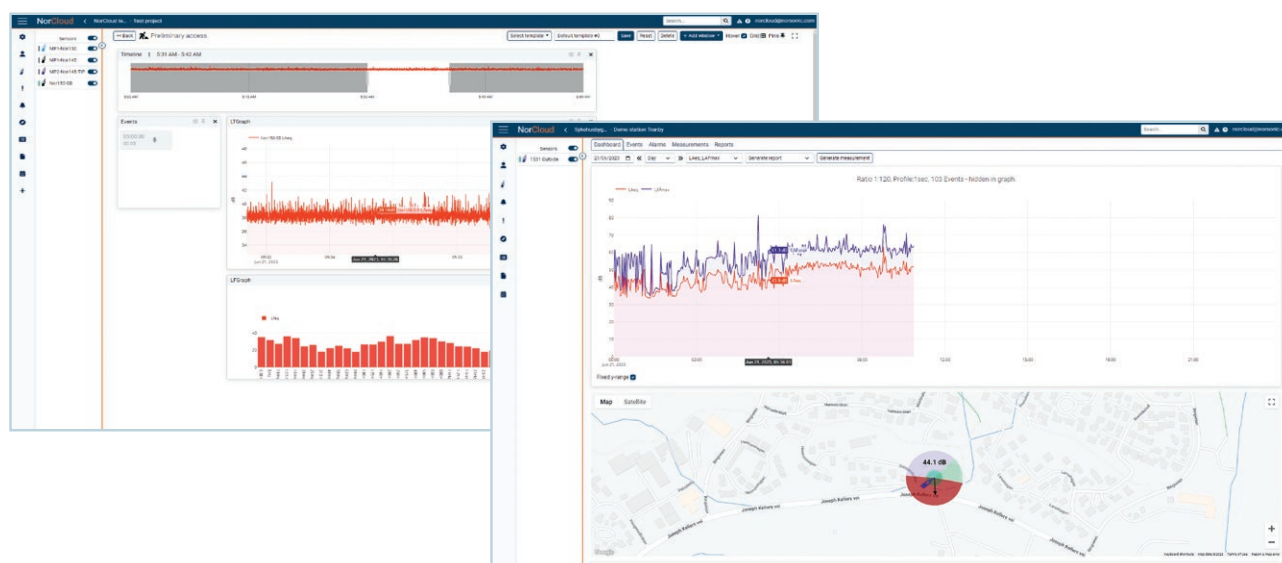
NorCloud < NorCloud la... > Test project

Search

norcloud@norsonic.com

Sensors

NP14ce130

NP14ce140

NP14ce145-TIP

Nor150-06

← Back

Preliminary access

Select template

Default template #0

Save

Reset

Delete

+ Add window

Hover

Grid

Pins

Timeline | 5:31 AM - 5:42 AM

5:32 AM

5:34 AM

5:36 AM

5:38 AM

5:40 AM

Events

LTGraph

LFGraph

LAeq

Jun 21, 2023

NorCloud < Sykehuset... > Demo station Tranby

Search

norcloud@norsonic.com

Sensors

1331 Outside

Dashboard

Events

Alarms

Measurements

Reports

21/06/2023

Day

LAeq, LAFmax

Generate report

Generate measurement

Ratio 1:120, Profile:1sec, 103 Events - hidden in graph

LAeq

LAFmax

90

80

70

60

50

40

30

00:00

03:00

06:00

09:00

12:00

15:00

18:00

21:00

Jun 21, 2023

Fixed y-range

Map

Satellite

44.1 dB

Joseph Kellers vei

Google

Keyboard shortcuts

Map data ©2023

Terms of Use

Report a map error